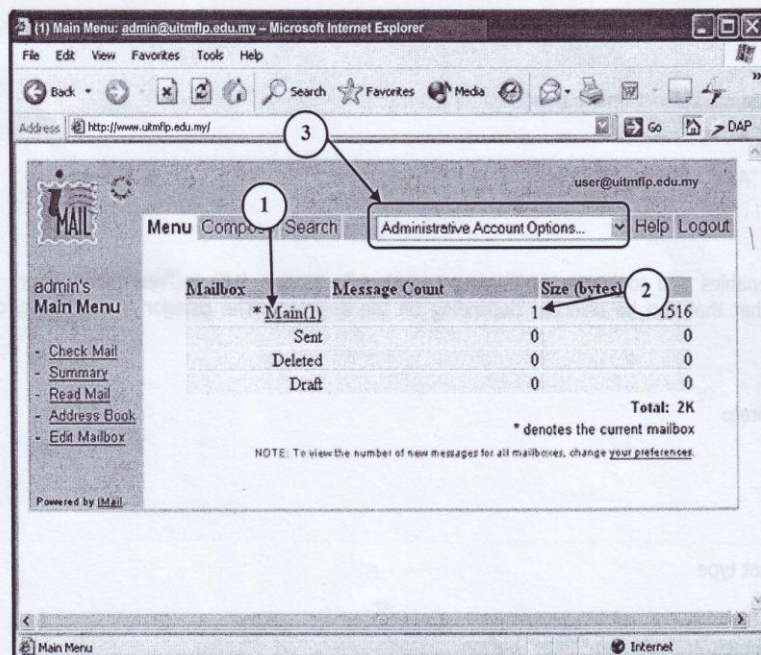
(1) Main Menu: admin@uitmflp.edu.my – Microsoft Internet Explorer

File Edit View Favorites Tools Help

Back Search Favorites Media

Address http://www.uitmflp.edu.my/ Go DAP

3

user@uitmflp.edu.my

1

MAIL

Menu Compose Search Administrative Account Options... Help Logout

admin's Main Menu

- Check Mail
- Summary
- Read Mail
- Address Book
- Edit Mailbox

Powered by IMail

2

| Mailbox | Message Count | Size (bytes) |
|---|---|---|
| * Main(1) | 1 | 1516 |
| Sent | 0 | 0 |
| Deleted | 0 | 0 |
| Draft | 0 | 0 |

Total: 2K

* denotes the current mailbox

NOTE: To view the number of new messages for all mailboxes, change your preferences.

Main Menu Internet